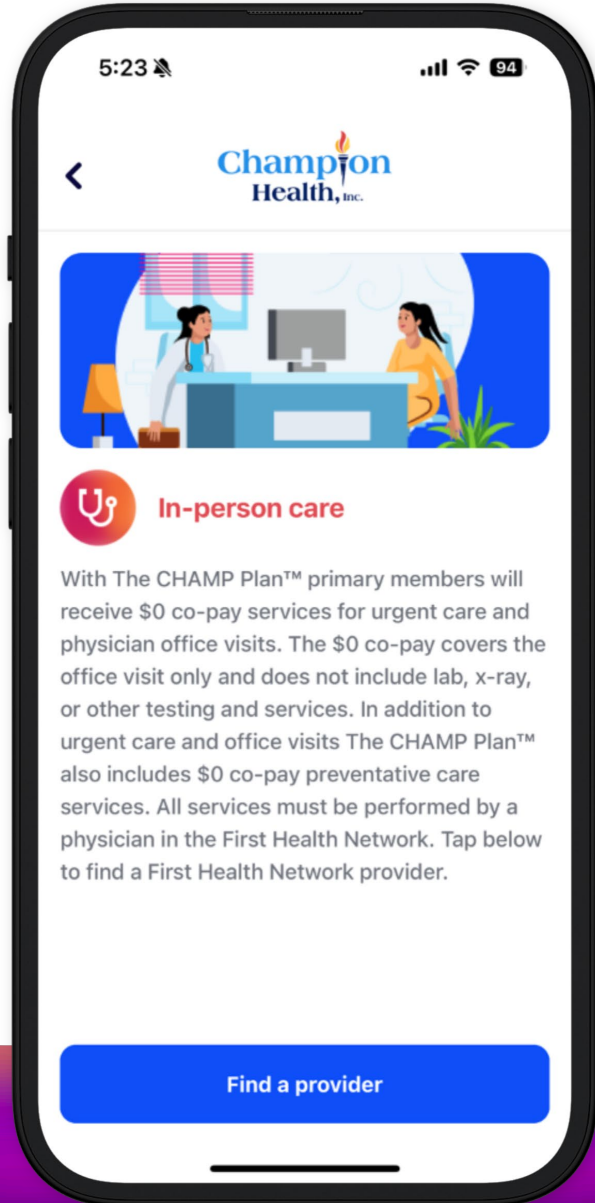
5:23

94

<

Champion
Health, Inc.

In-person care

With The CHAMP Plan™ primary members will receive \$0 co-pay services for urgent care and physician office visits. The \$0 co-pay covers the office visit only and does not include lab, x-ray, or other testing and services. In addition to urgent care and office visits The CHAMP Plan™ also includes \$0 co-pay preventative care services. All services must be performed by a physician in the First Health Network. Tap below to find a First Health Network provider.

Find a provider